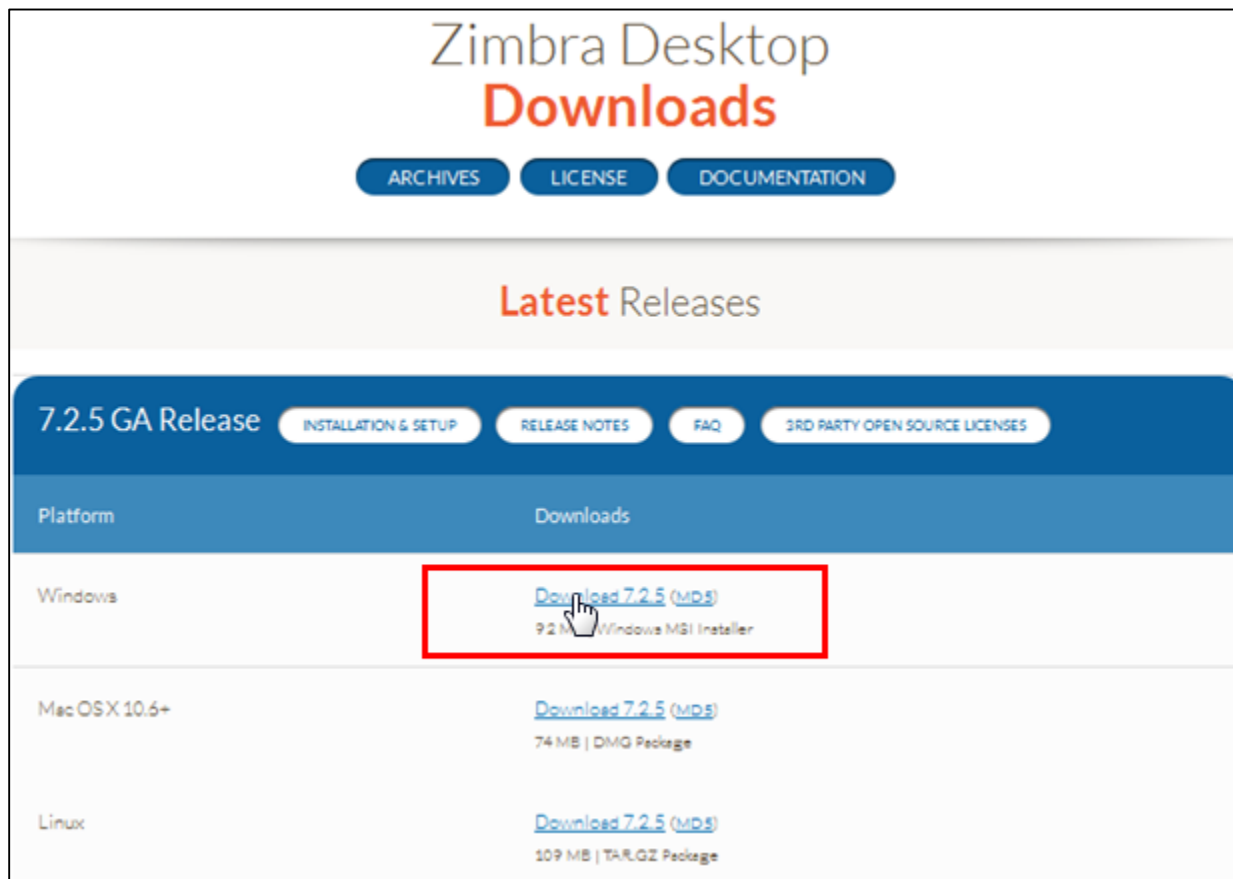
Zimbra Desktop
Downloads

ARCHIVES LICENSE DOCUMENTATION

Latest Releases

7.2.5 GA Release INSTALLATION & SETUP RELEASE NOTES FAQ 3RD PARTY OPEN SOURCE LICENSES

| Platform | Downloads |
|---|---|
| Windows | Download 7.2.5 (MD5) 92 M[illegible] Windows MSI Installer |
| Mac OS X 10.6+ | Download 7.2.5 (MD5) 74 MB \| DMG Package |
| Linux | Download 7.2.5 (MD5) 109 MB \| TAR.GZ Package |